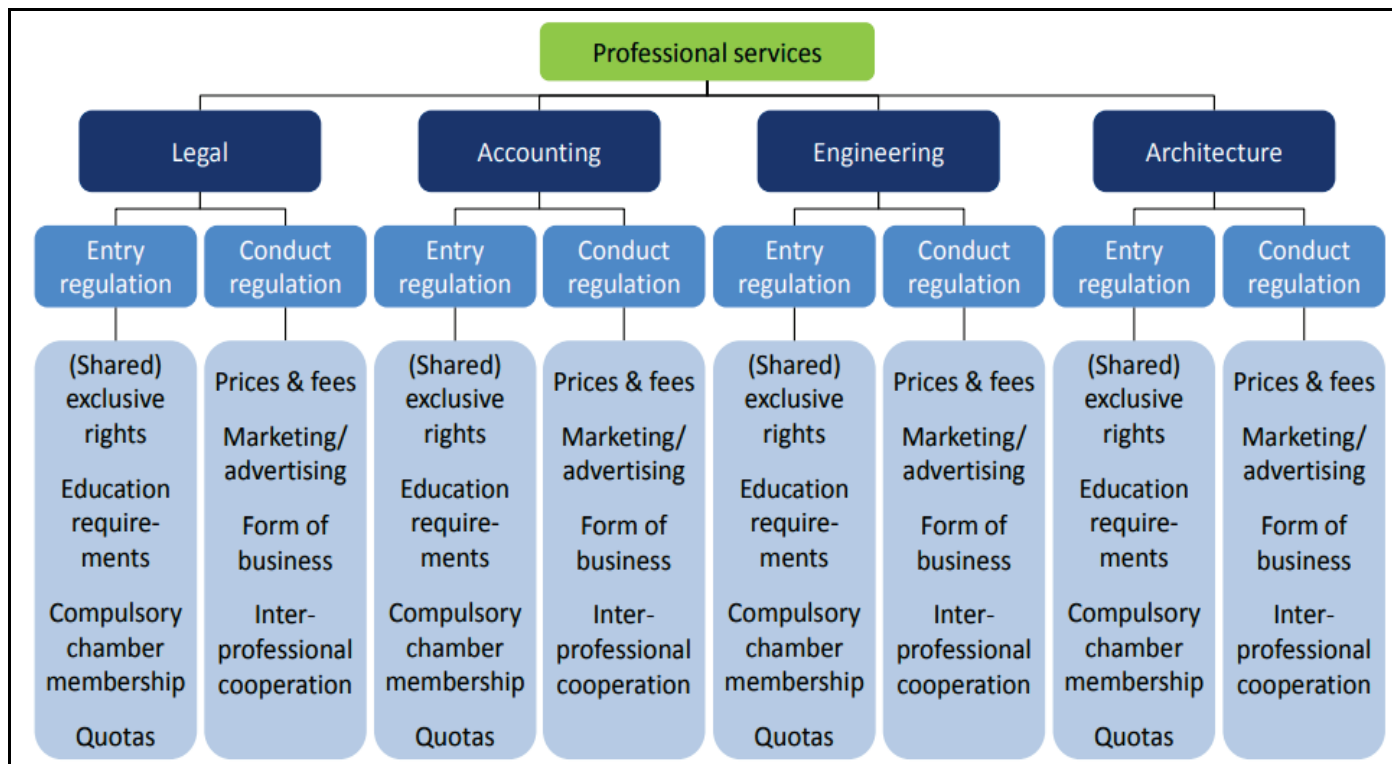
Professional services

Legal

Entry regulation

(Shared) exclusive rights

Education requirements

Compulsory chamber membership

Quotas

Conduct regulation

Prices & fees

Marketing/ advertising

Form of business

Inter-professional cooperation

Accounting

Entry regulation

(Shared) exclusive rights

Education requirements

Compulsory chamber membership

Quotas

Conduct regulation

Prices & fees

Marketing/ advertising

Form of business

Inter-professional cooperation

Engineering

Entry regulation

(Shared) exclusive rights

Education requirements

Compulsory chamber membership

Quotas

Conduct regulation

Prices & fees

Marketing/ advertising

Form of business

Inter-professional cooperation

Architecture

Entry regulation

(Shared) exclusive rights

Education requirements

Compulsory chamber membership

Quotas

Conduct regulation

Prices & fees

Marketing/ advertising

Form of business

Inter-professional cooperation